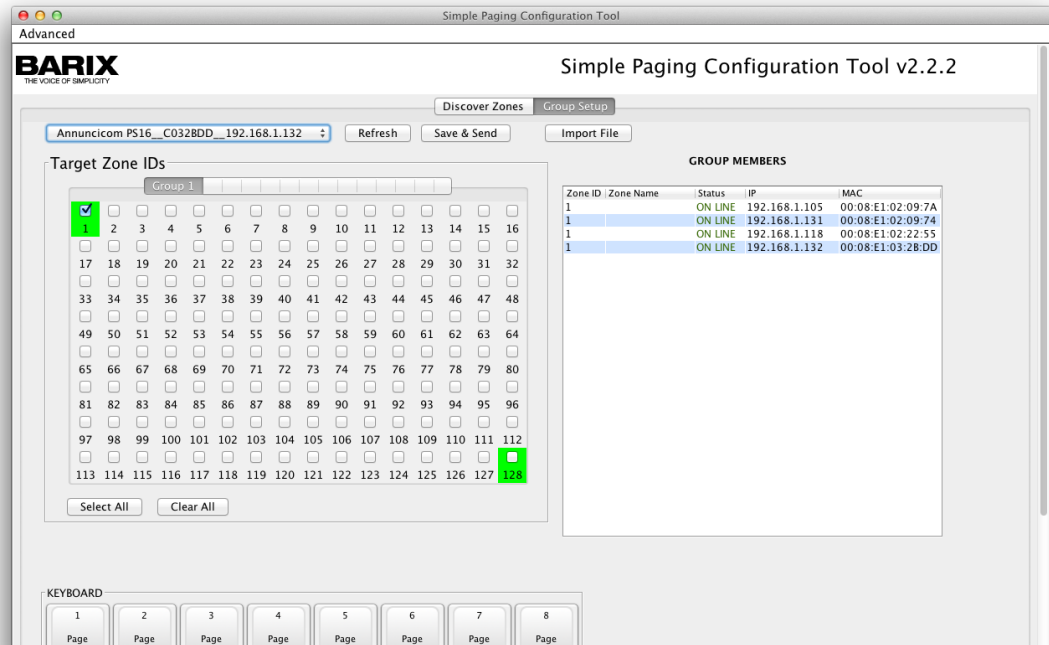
Simple Paging Configuration Tool

Advanced

BARIX
THE VOICE OF SIMPLICITY

Simple Paging Configuration Tool v2.2.2

Discover Zones | Group Setup

Annuncicom PS16__C032BDD__192.168.1.132 | Refresh | Save & Send | Import File

Target Zone IDs

Group 1

1 2 3 4 5 6 7 8 9 10 11 12 13 14 15 16
17 18 19 20 21 22 23 24 25 26 27 28 29 30 31 32
33 34 35 36 37 38 39 40 41 42 43 44 45 46 47 48
49 50 51 52 53 54 55 56 57 58 59 60 61 62 63 64
65 66 67 68 69 70 71 72 73 74 75 76 77 78 79 80
81 82 83 84 85 86 87 88 89 90 91 92 93 94 95 96
97 98 99 100 101 102 103 104 105 106 107 108 109 110 111 112
113 114 115 116 117 118 119 120 121 122 123 124 125 126 127 128

Select All | Clear All

GROUP MEMBERS

| Zone ID | Zone Name | Status | IP | MAC |
|---|---|---|---|---|
| 1 | | ON LINE | 192.168.1.105 | 00:08:E1:02:09:7A |
| 1 | | ON LINE | 192.168.1.131 | 00:08:E1:02:09:74 |
| 1 | | ON LINE | 192.168.1.118 | 00:08:E1:02:22:55 |
| 1 | | ON LINE | 192.168.1.132 | 00:08:E1:03:2B:DD |

KEYBOARD

1 Page | 2 Page | 3 Page | 4 Page | 5 Page | 6 Page | 7 Page | 8 Page